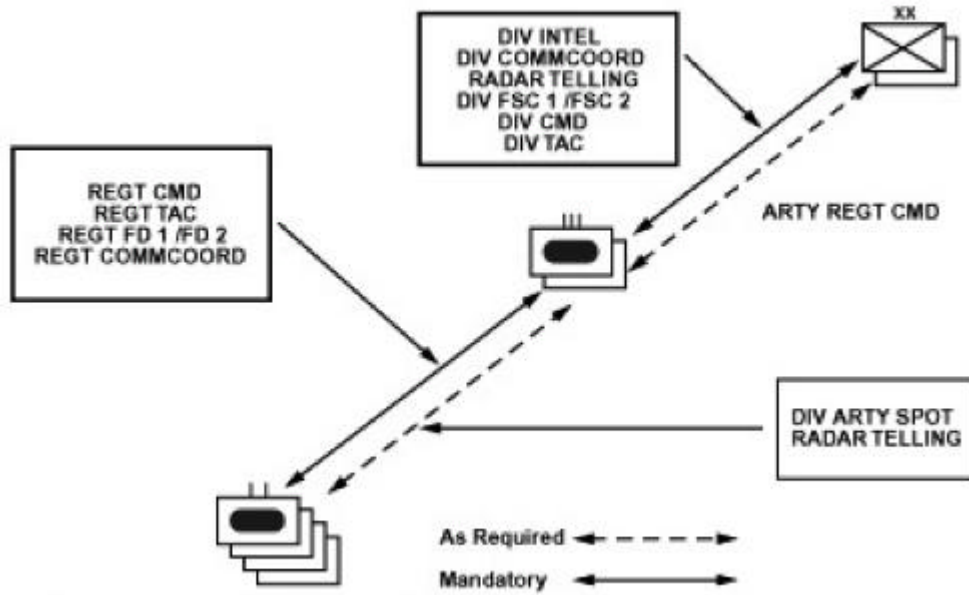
XX

DIV INTEL
DIV COMMCOORD
RADAR TELLING
DIV FSC 1 /FSC 2
DIV CMD
DIV TAC

REGT CMD
REGT TAC
REGT FD 1 /FD 2
REGT COMMCOORD

III

ARTY REGT CMD

DIV ARTY SPOT
RADAR TELLING

II

As Required

Mandatory